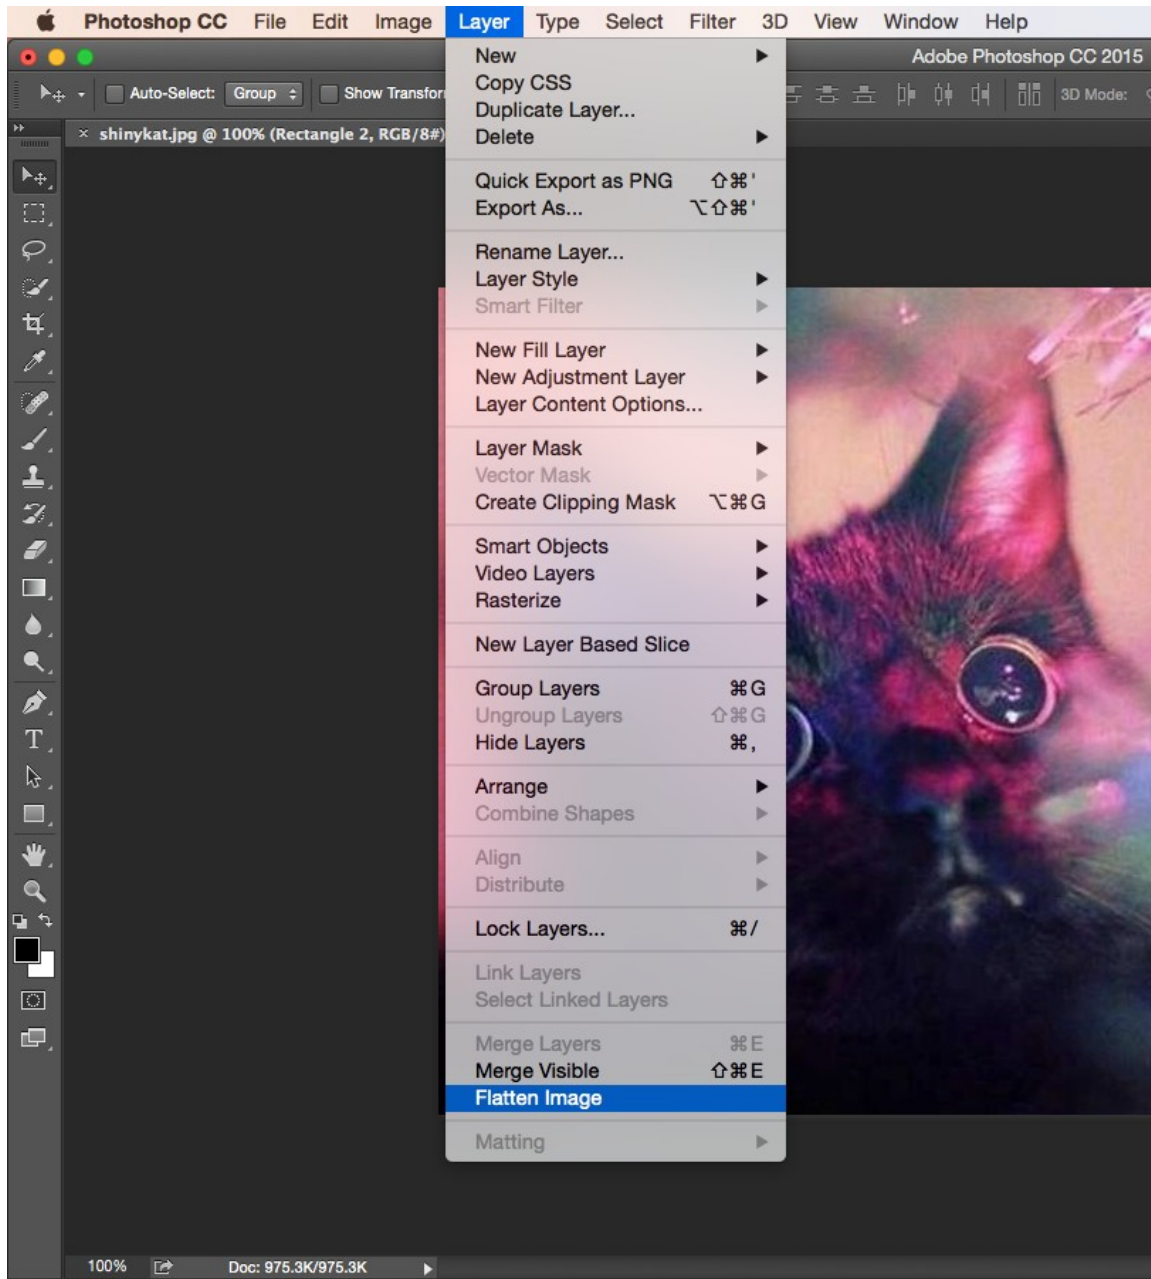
Photoshop CC File Edit Image Layer Type Select Filter 3D View Window Help

Adobe Photoshop CC 2015

Auto-Select: Group Show Transfor 3D Mode:

× shinykat.jpg @ 100% (Rectangle 2, RGB/8#)

New
Copy CSS
Duplicate Layer...
Delete

Quick Export as PNG ⇧⌘'
Export As... ⌥⇧⌘'

Rename Layer...
Layer Style
Smart Filter

New Fill Layer
New Adjustment Layer
Layer Content Options...

Layer Mask
Vector Mask
Create Clipping Mask ⌥⌘G

Smart Objects
Video Layers
Rasterize

New Layer Based Slice

Group Layers ⌘G
Ungroup Layers ⇧⌘G
Hide Layers ⌘,

Arrange
Combine Shapes

Align
Distribute

Lock Layers... ⌘/

Link Layers
Select Linked Layers

Merge Layers ⌘E
Merge Visible ⇧⌘E
Flatten Image

Matting

T

100% Doc: 975.3K/975.3K